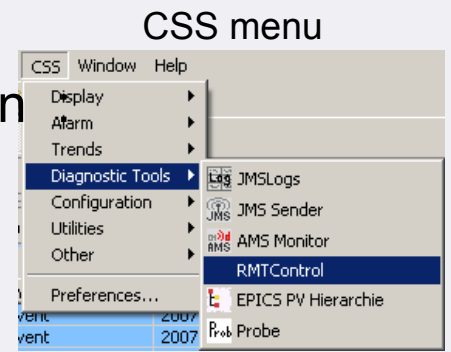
CSS menu

CSS Window Help

n

Display
Alarm
Trends
Diagnostic Tools
Configuration
Utilities
Other
Preferences...

Log JMSLogs
JMS JMS Sender
AMS AMS Monitor
RMTControl
EPICS PV Hierarchie
Prob Probe

vent 2007
vent 2007